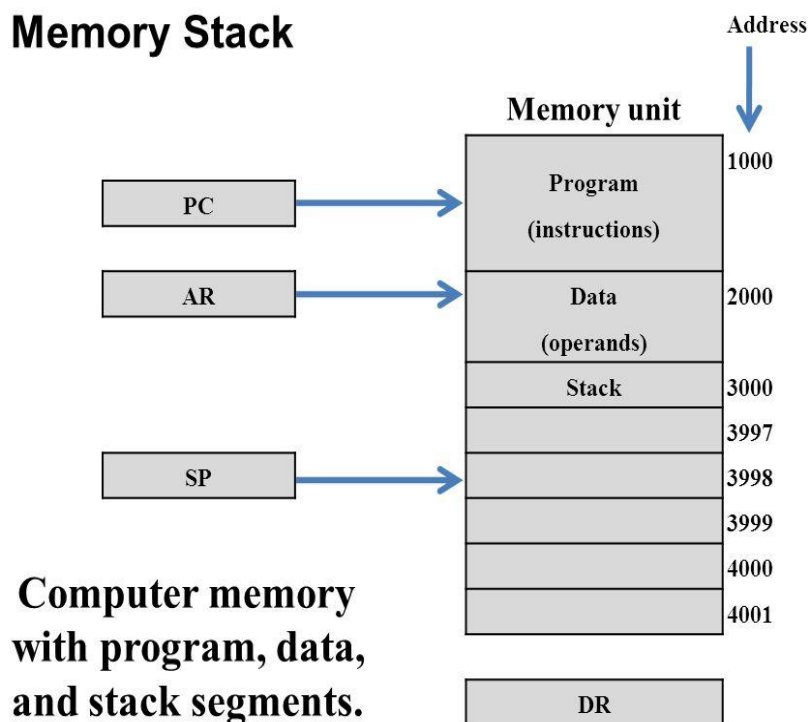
Memory Stack

Address

Memory unit

PC

AR

SP

Program (instructions)

1000

Data (operands)

2000

Stack

3000

3997

3998

3999

4000

4001

Computer memory with program, data, and stack segments.

DR